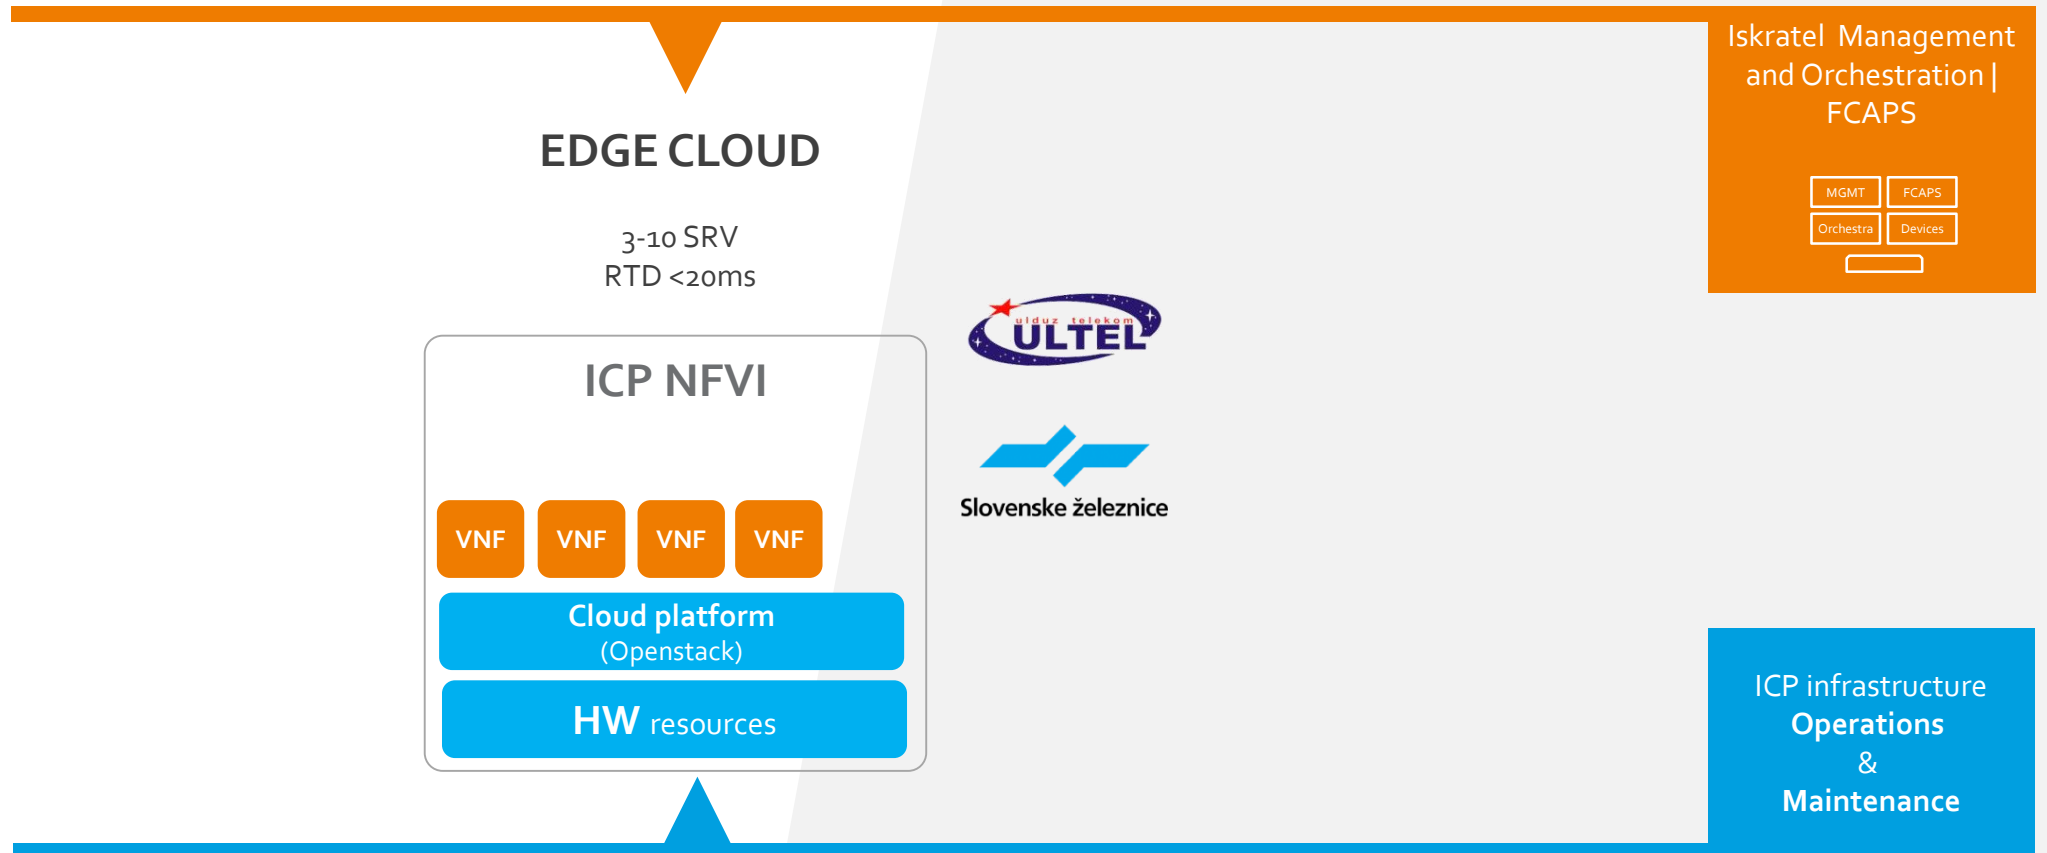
EDGE CLOUD

3-10 SRV
RTD <20ms

ICP NFVI

VNF VNF VNF VNF

Cloud platform
(Openstack)

HW resources

ulduz telekom
ULTEL

Slovenske železnice

Iskratel Management and Orchestration | FCAPS

MGMT FCAPS
Orchestra Devices

ICP infrastructure
Operations
&
Maintenance